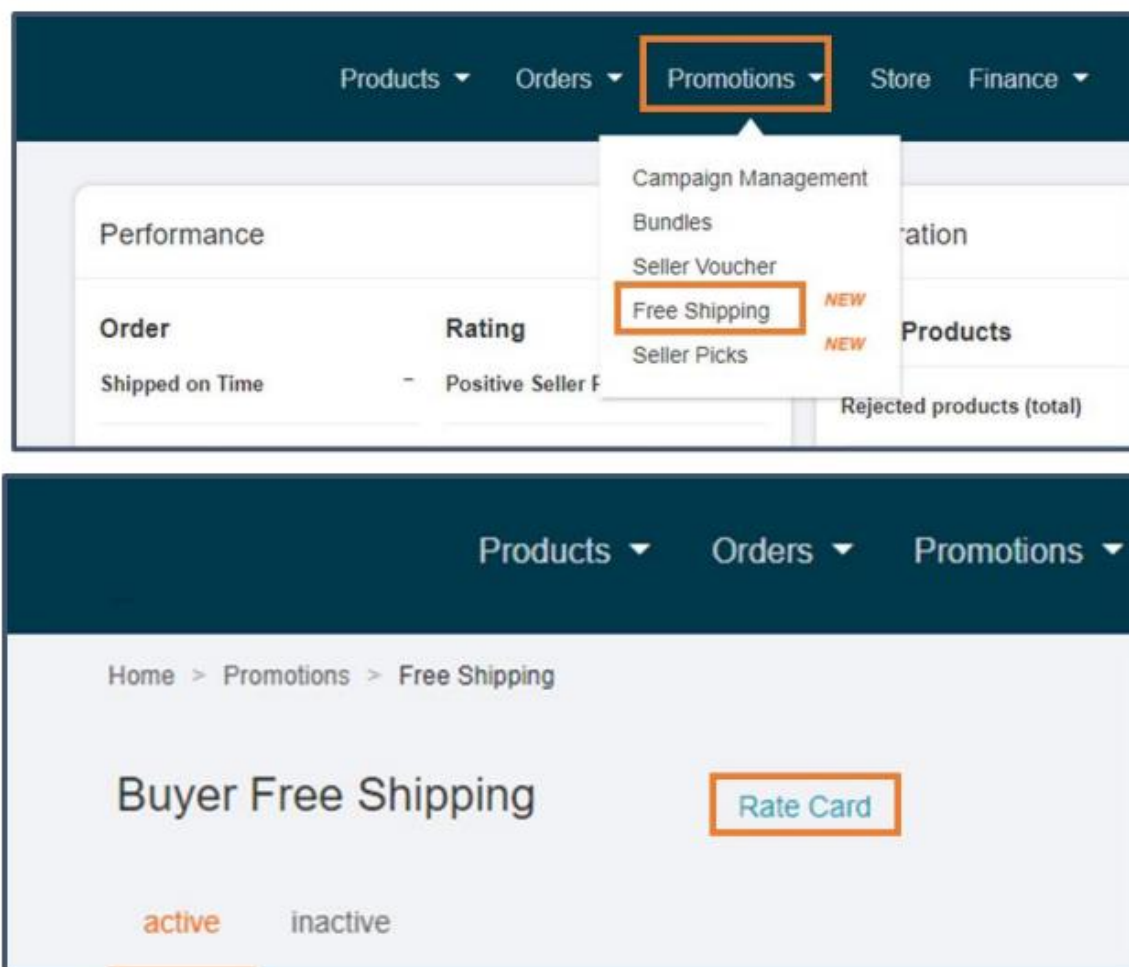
Products ▾ Orders ▾ Promotions ▾ Store Finance ▾

Campaign Management
Bundles
Seller Voucher
Free Shipping NEW
Seller Picks NEW

Performance

Order
Shipped on Time -

Rating
Positive Seller F

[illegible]ration

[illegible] Products
Rejected products (total)

Products ▾ Orders ▾ Promotions ▾

Home > Promotions > Free Shipping

Buyer Free Shipping

Rate Card

active inactive